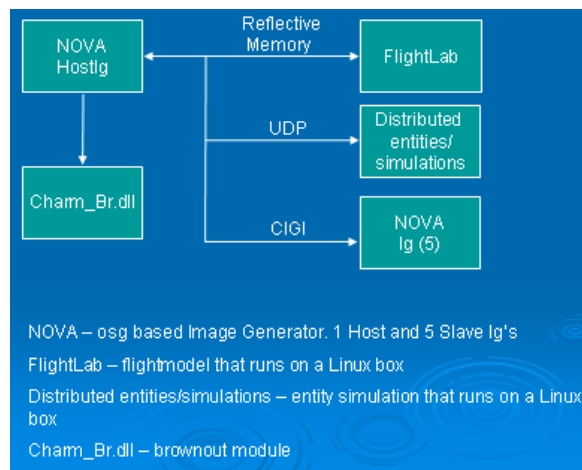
NOVA HostIg

Reflective Memory

FlightLab

UDP

Distributed entities/ simulations

Charm_Br.dll

CIGI

NOVA Ig (5)

NOVA – osg based Image Generator. 1 Host and 5 Slave Ig's

FlightLab – flightmodel that runs on a Linux box

Distributed entities/simulations – entity simulation that runs on a Linux box

Charm_Br.dll – brownout module